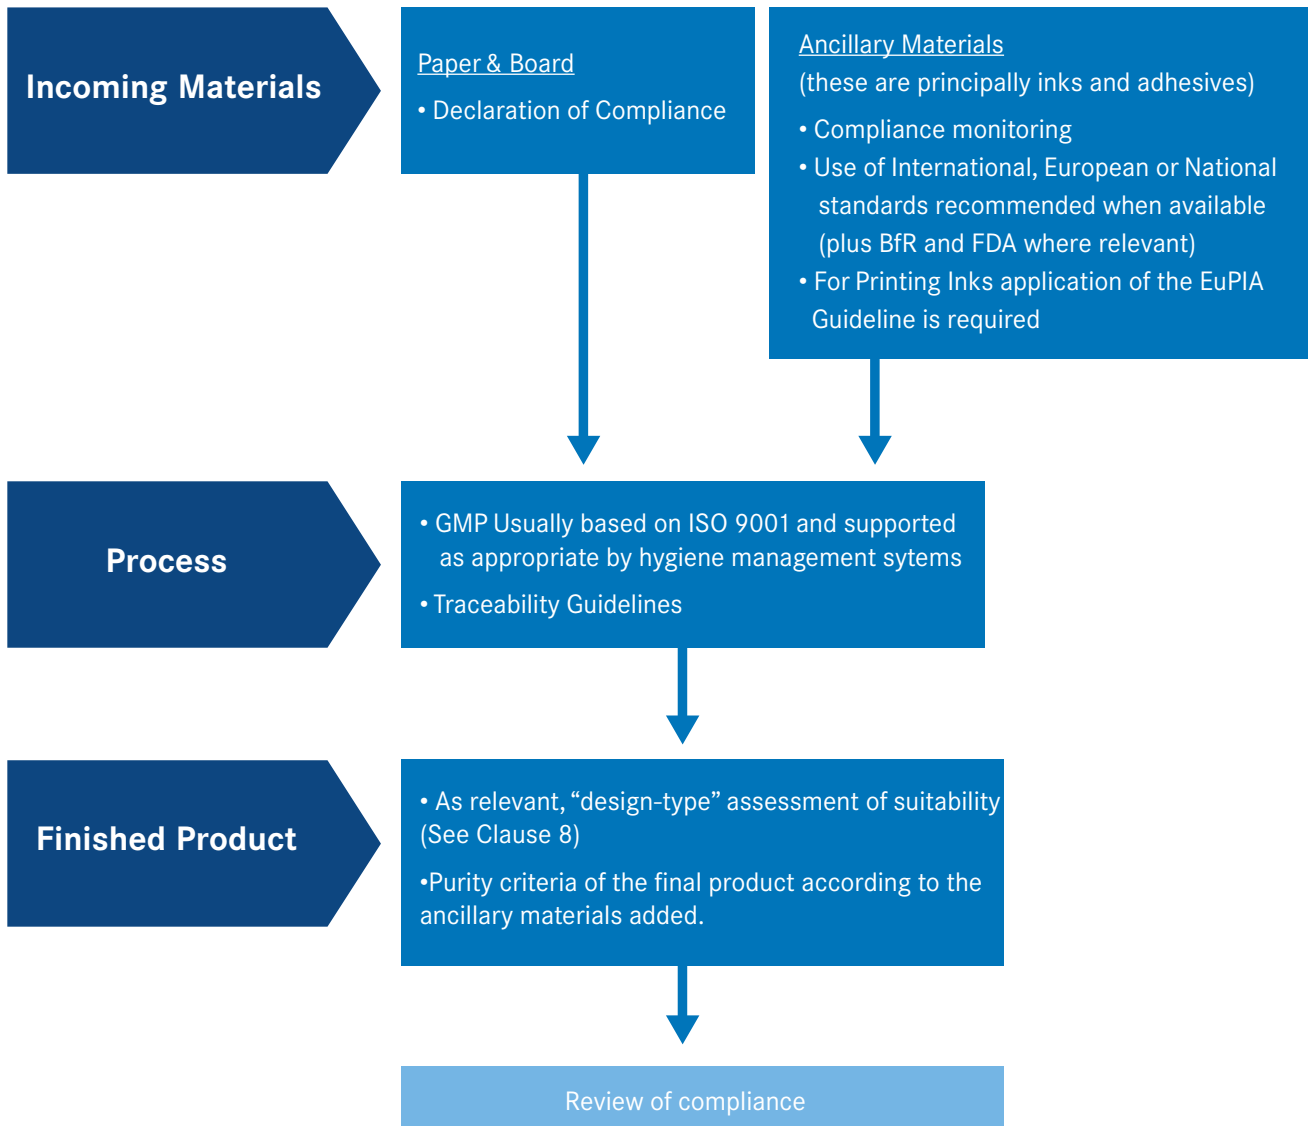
Incoming Materials

Paper & Board

• Declaration of Compliance

Ancillary Materials
(these are principally inks and adhesives)

• Compliance monitoring

• Use of International, European or National standards recommended when available (plus BfR and FDA where relevant)

• For Printing Inks application of the EuPIA Guideline is required

Process

• GMP Usually based on ISO 9001 and supported as appropriate by hygiene management sytems

• Traceability Guidelines

Finished Product

• As relevant, “design-type” assessment of suitability (See Clause 8)

•Purity criteria of the final product according to the ancillary materials added.

Review of compliance